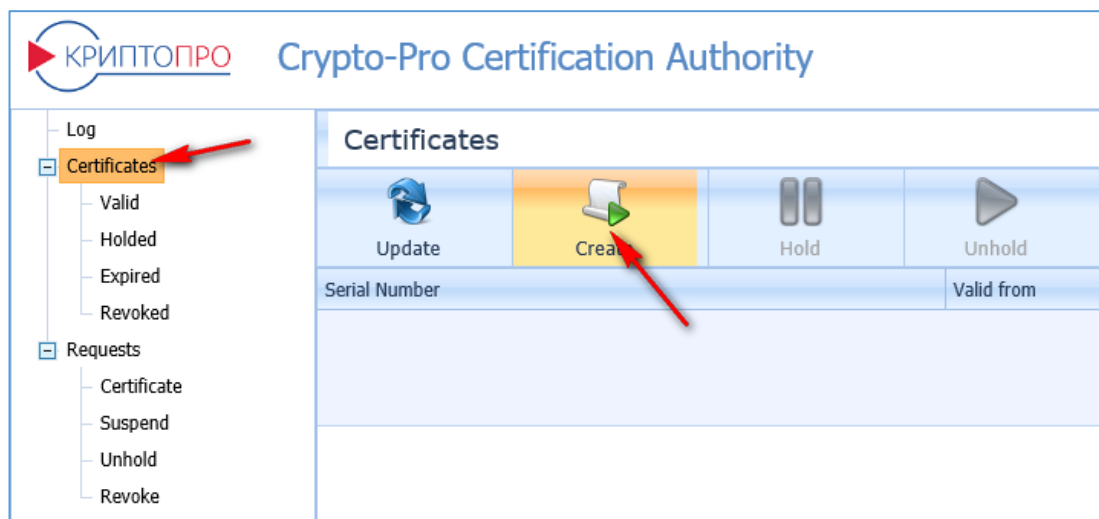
КРИПТОПРО Crypto-Pro Certification Authority

Log
Certificates
Valid
Holded
Expired
Revoked
Requests
Certificate
Suspend
Unhold
Revoke

Certificates

Update
Crea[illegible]
Hold
Unhold

| Serial Number | Valid from |
|---|---|